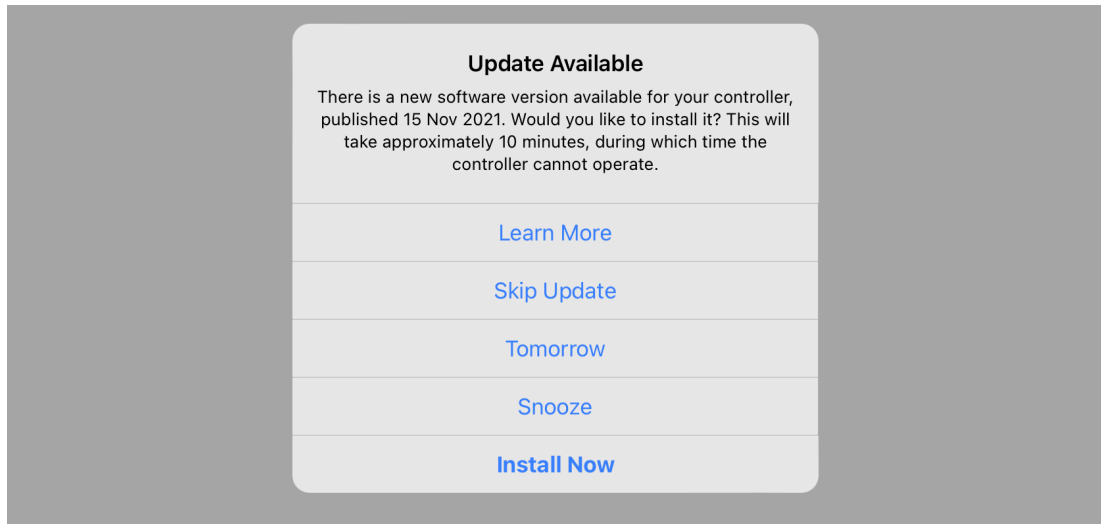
Update Available

There is a new software version available for your controller, published 15 Nov 2021. Would you like to install it? This will take approximately 10 minutes, during which time the controller cannot operate.

Learn More

Skip Update

Tomorrow

Snooze

Install Now